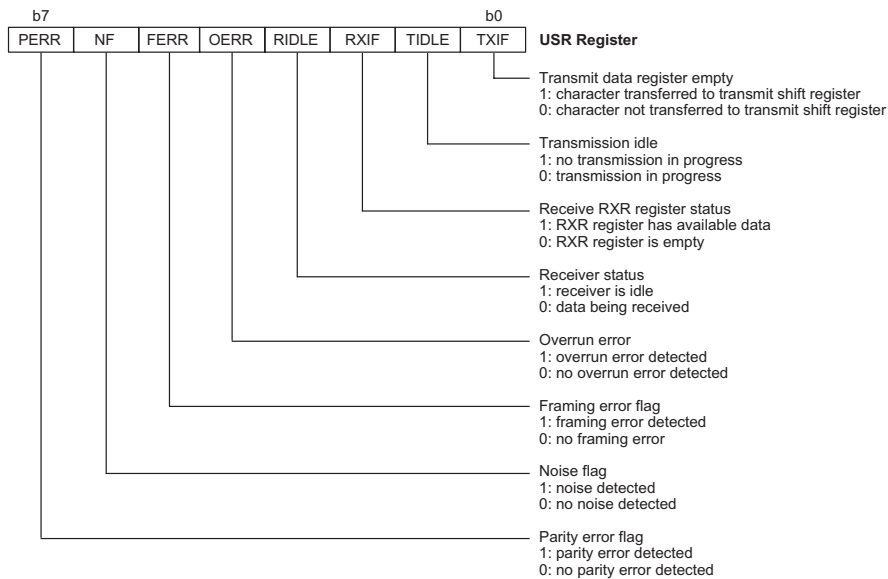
b7 b0

| PERR | NF | FERR | OERR | RIDLE | RXIF | TIDLE | TXIF |
|---|---|---|---|---|---|---|---|

USR Register

Transmit data register empty
1: character transferred to transmit shift register
0: character not transferred to transmit shift register

Transmission idle
1: no transmission in progress
0: transmission in progress

Receive RXR register status
1: RXR register has available data
0: RXR register is empty

Receiver status
1: receiver is idle
0: data being received

Overrun error
1: overrun error detected
0: no overrun error detected

Framing error flag
1: framing error detected
0: no framing error

Noise flag
1: noise detected
0: no noise detected

Parity error flag
1: parity error detected
0: no parity error detected